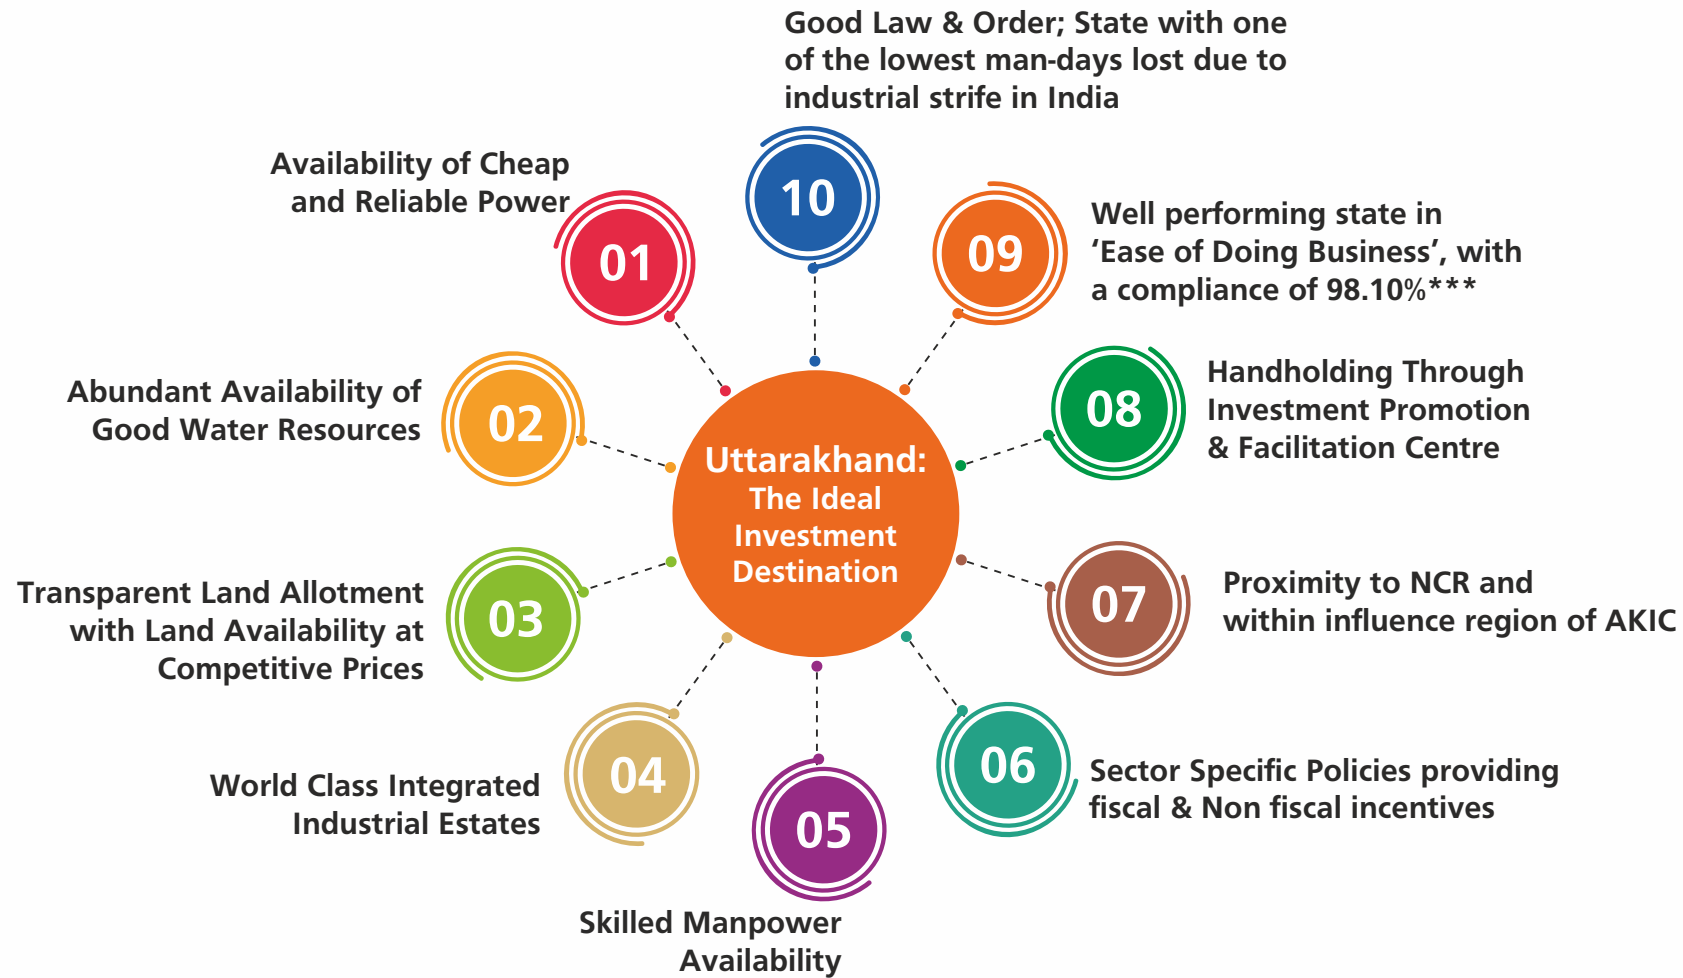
Uttarakhand: The Ideal Investment Destination

01
Availability of Cheap and Reliable Power

02
Abundant Availability of Good Water Resources

03
Transparent Land Allotment with Land Availability at Competitive Prices

04
World Class Integrated Industrial Estates

05
Skilled Manpower Availability

06
Sector Specific Policies providing fiscal & Non fiscal incentives

07
Proximity to NCR and within influence region of AKIC

08
Handholding Through Investment Promotion & Facilitation Centre

09
Well performing state in 'Ease of Doing Business', with a compliance of 98.10%***

10
Good Law & Order; State with one of the lowest man-days lost due to industrial strife in India